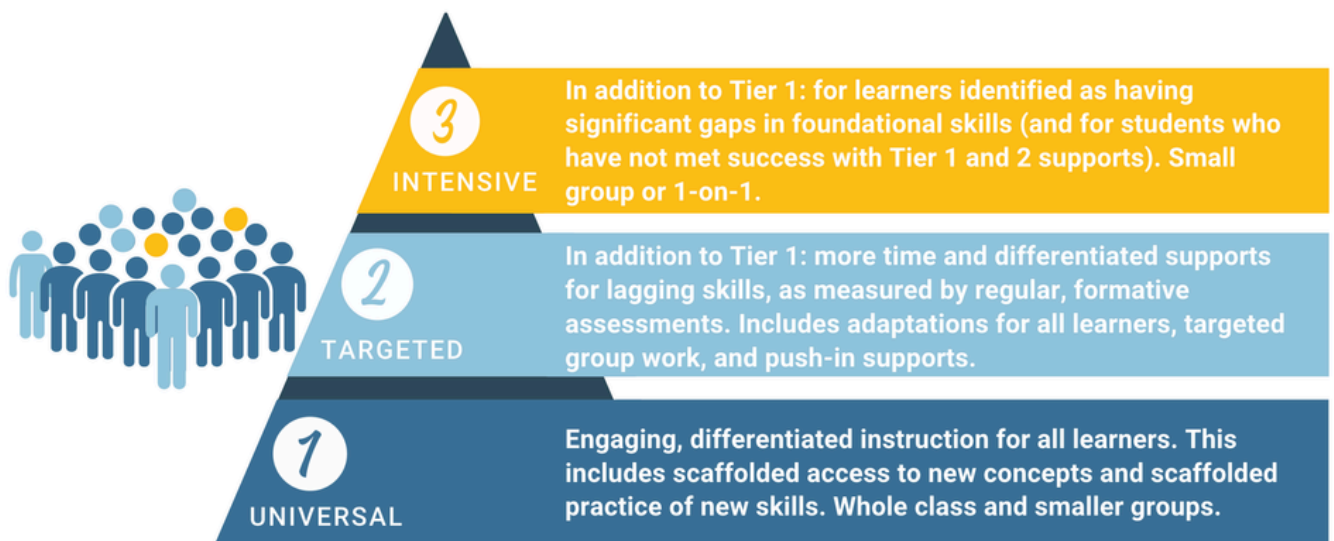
3

INTENSIVE

In addition to Tier 1: for learners identified as having significant gaps in foundational skills (and for students who have not met success with Tier 1 and 2 supports). Small group or 1-on-1.

2

TARGETED

In addition to Tier 1: more time and differentiated supports for lagging skills, as measured by regular, formative assessments. Includes adaptations for all learners, targeted group work, and push-in supports.

1

UNIVERSAL

Engaging, differentiated instruction for all learners. This includes scaffolded access to new concepts and scaffolded practice of new skills. Whole class and smaller groups.